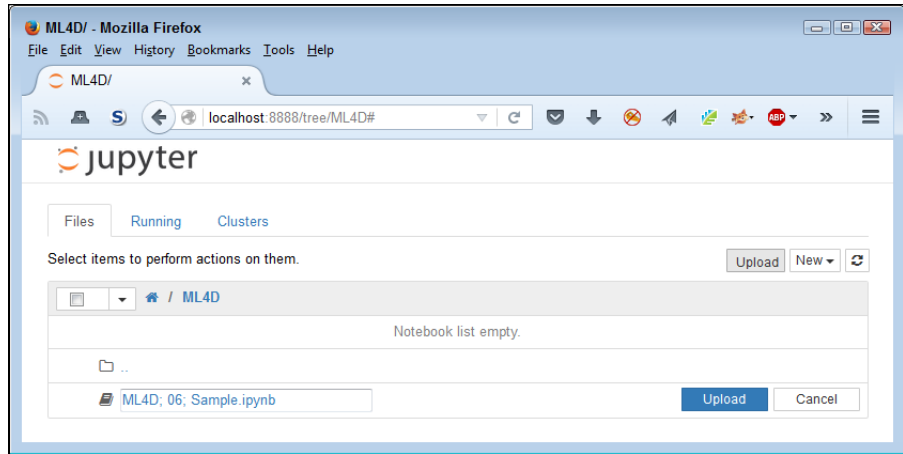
ML4D/ - Mozilla Firefox

File Edit View History Bookmarks Tools Help

ML4D/ ×

localhost:8888/tree/ML4D#

jupyter

Files Running Clusters

Select items to perform actions on them.

Upload New

ML4D

Notebook list empty.

..

ML4D; 06; Sample.ipynb

Upload Cancel